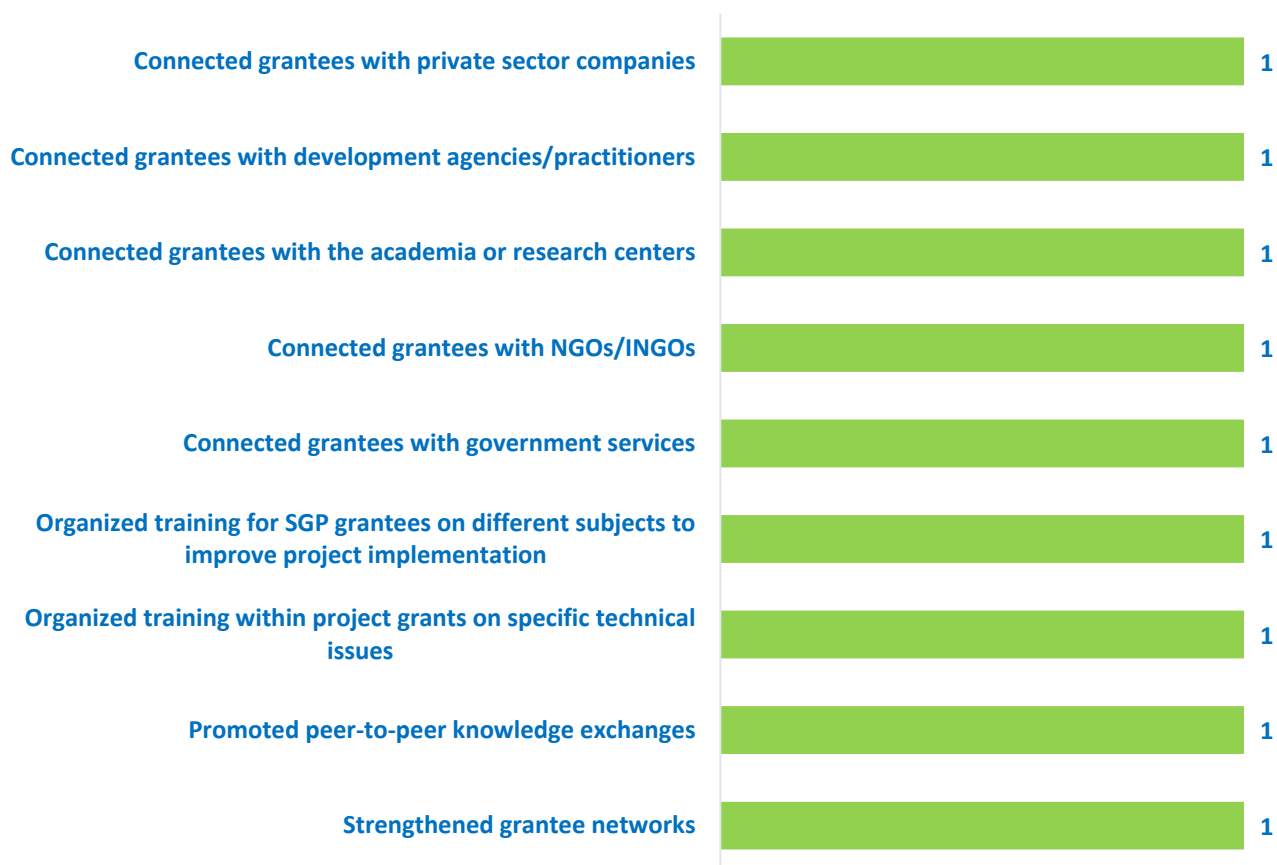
Connected grantees with private sector companies 1

Connected grantees with development agencies/practitioners 1

Connected grantees with the academia or research centers 1

Connected grantees with NGOs/INGOs 1

Connected grantees with government services 1

Organized training for SGP grantees on different subjects to improve project implementation 1

Organized training within project grants on specific technical issues 1

Promoted peer-to-peer knowledge exchanges 1

Strengthened grantee networks 1